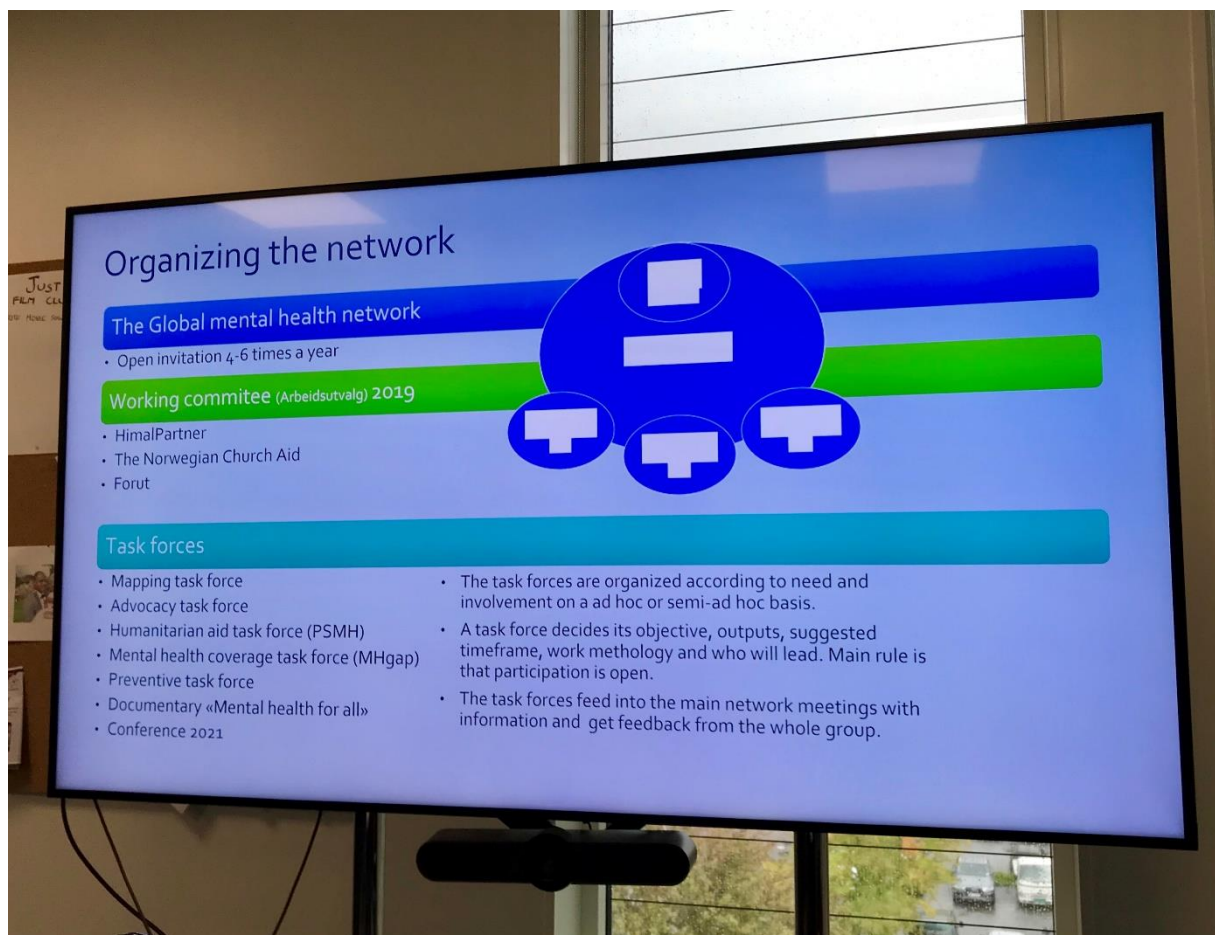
JUST
FILM CLU

Organizing the network

The Global mental health network

• Open invitation 4-6 times a year

Working commitee (Arbeidsutvalg) 2019

• HimalPartner
• The Norwegian Church Aid
• Forut

Task forces

• Mapping task force
• Advocacy task force
• Humanitarian aid task force (PSMH)
• Mental health coverage task force (MHgap)
• Preventive task force
• Documentary «Mental health for all»
• Conference 2021

• The task forces are organized according to need and involvement on a ad hoc or semi-ad hoc basis.
• A task force decides its objective, outputs, suggested timeframe, work methology and who will lead. Main rule is that participation is open.
• The task forces feed into the main network meetings with information and get feedback from the whole group.